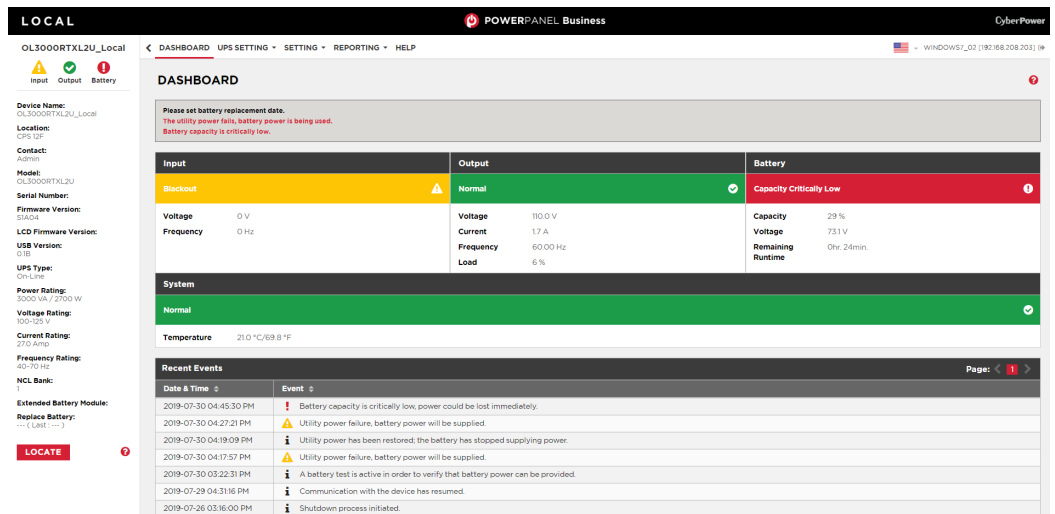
LOCAL

POWERPANEL Business

CyberPower

OL3000RTXL2U_Local

Input Output Battery

Device Name:
OL3000RTXL2U_Local

Location:
CPS 12F

Contact:
Admin

Model:
OL3000RTXL2U

Serial Number:

Firmware Version:
51A04

LCD Firmware Version:

USB Version:
0.1B

UPS Type:
On-Line

Power Rating:
3000 VA / 2700 W

Voltage Rating:
100-125 V

Current Rating:
27.0 Amp

Frequency Rating:
40-70 Hz

NCL Bank:
1

Extended Battery Module:

Replace Battery:
--- ( Last : --- )

LOCATE

DASHBOARD UPS SETTING SETTING REPORTING HELP

WINDOWS7_02 [192.168.208.203]

DASHBOARD

Please set battery replacement date.
The utility power fails, battery power is being used.
Battery capacity is critically low.

| Input | | Output | | Battery | |
|---|---|---|---|---|---|
| Blackout | | Normal | | Capacity Critically Low | |
| Voltage | 0 V | Voltage | 110.0 V | Capacity | 29 % |
| Frequency | 0 Hz | Current | 1.7 A | Voltage | 73.1 V |
| | | Frequency | 60.00 Hz | Remaining Runtime | 0hr. 24min. |
| | | Load | 6 % | | |

System

Normal

Temperature 21.0 °C/69.8 °F

Recent Events

Page: 1

| Date & Time | Event |
|---|---|
| 2019-07-30 04:45:30 PM | Battery capacity is critically low, power could be lost immediately. |
| 2019-07-30 04:27:21 PM | Utility power failure, battery power will be supplied. |
| 2019-07-30 04:19:09 PM | Utility power has been restored; the battery has stopped supplying power. |
| 2019-07-30 04:17:57 PM | Utility power failure, battery power will be supplied. |
| 2019-07-30 03:22:31 PM | A battery test is active in order to verify that battery power can be provided. |
| 2019-07-29 04:31:16 PM | Communication with the device has resumed. |
| 2019-07-26 03:16:00 PM | Shutdown process initiated. |